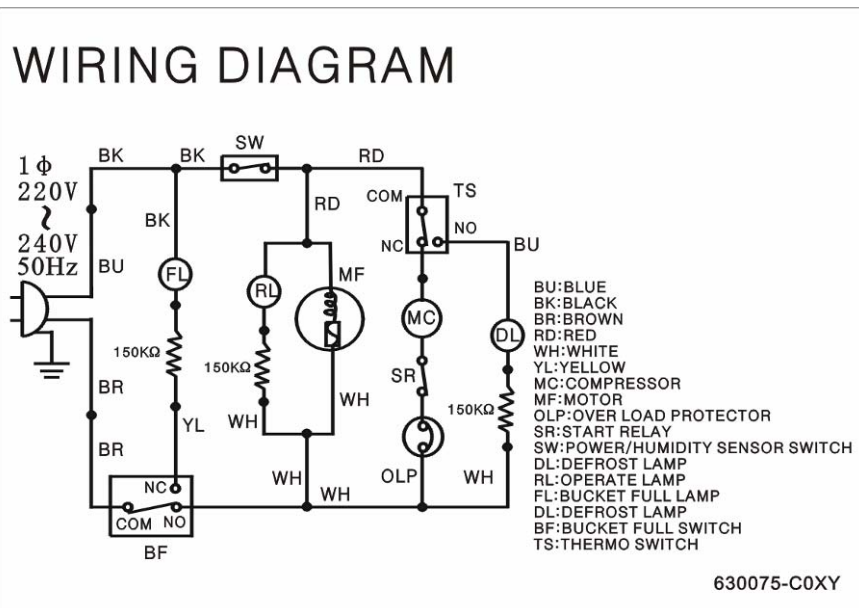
WIRING DIAGRAM

1Φ
220V
~
240V
50Hz

BK BK SW RD
BK
RD
COM TS
NC NO BU
BU
FL
RL
MF
MC
DL
150KΩ
150KΩ
SR
150KΩ
BR
YL
WH
WH
BR
OLP
WH
WH WH
NC
COM NO
BF

BU:BLUE
BK:BLACK
BR:BROWN
RD:RED
WH:WHITE
YL:YELLOW
MC:COMPRESSOR
MF:MOTOR
OLP:OVER LOAD PROTECTOR
SR:START RELAY
SW:POWER/HUMIDITY SENSOR SWITCH
DL:DEFROST LAMP
RL:OPERATE LAMP
FL:BUCKET FULL LAMP
DL:DEFROST LAMP
BF:BUCKET FULL SWITCH
TS:THERMO SWITCH

630075-C0XY